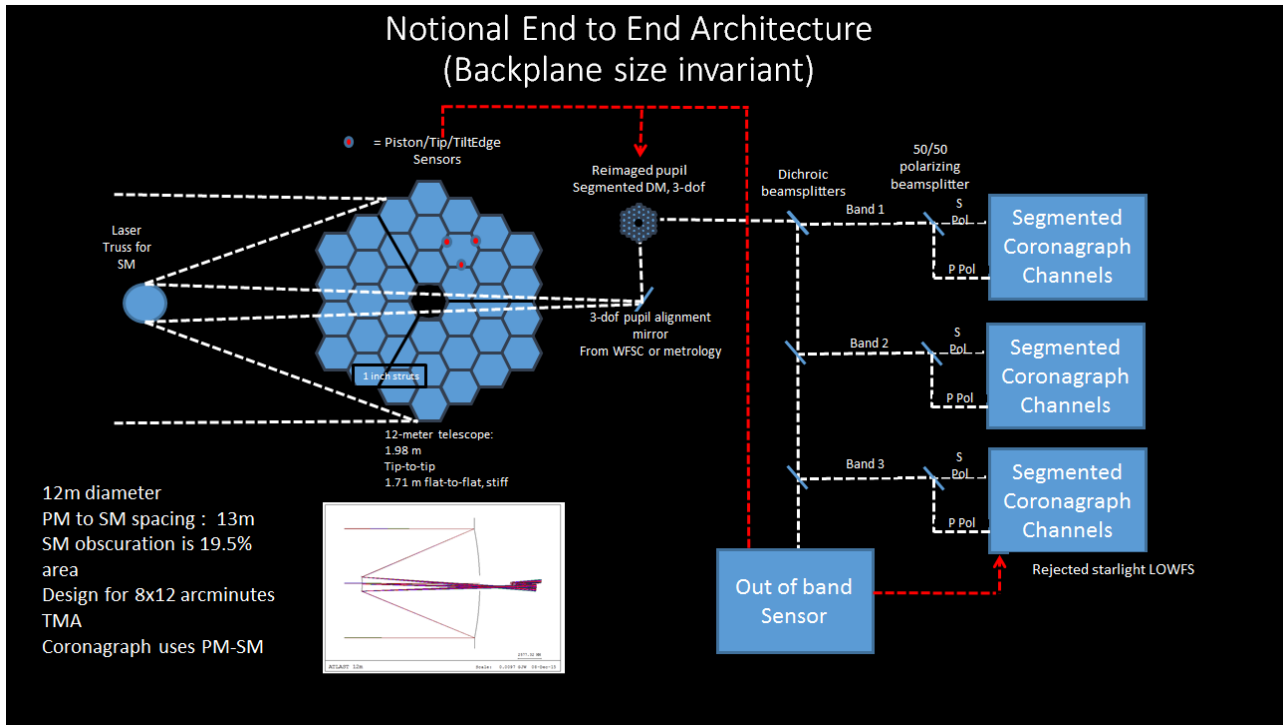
Notional End to End Architecture
(Backplane size invariant)

= Piston/Tip/TiltEdge Sensors

Reimaged pupil
Segmented DM, 3-dof

Dichroic beamsplitters

50/50 polarizing beamsplitter

Laser Truss for SM

Band 1
S Pol
P Pol
Segmented Coronagraph Channels

3-dof pupil alignment mirror
From WFSC or metrology

Band 2
S Pol
P Pol
Segmented Coronagraph Channels

1 inch struts

12-meter telescope:
1.98 m
Tip-to-tip
1.71 m flat-to-flat, stiff

Band 3
S Pol
P Pol
Segmented Coronagraph Channels

12m diameter
PM to SM spacing : 13m
SM obscuration is 19.5% area
Design for 8x12 arcminutes TMA
Coronagraph uses PM-SM

Out of band Sensor

Rejected starlight LOWFS

ATLAST 12m
Scale: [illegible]
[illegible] MM